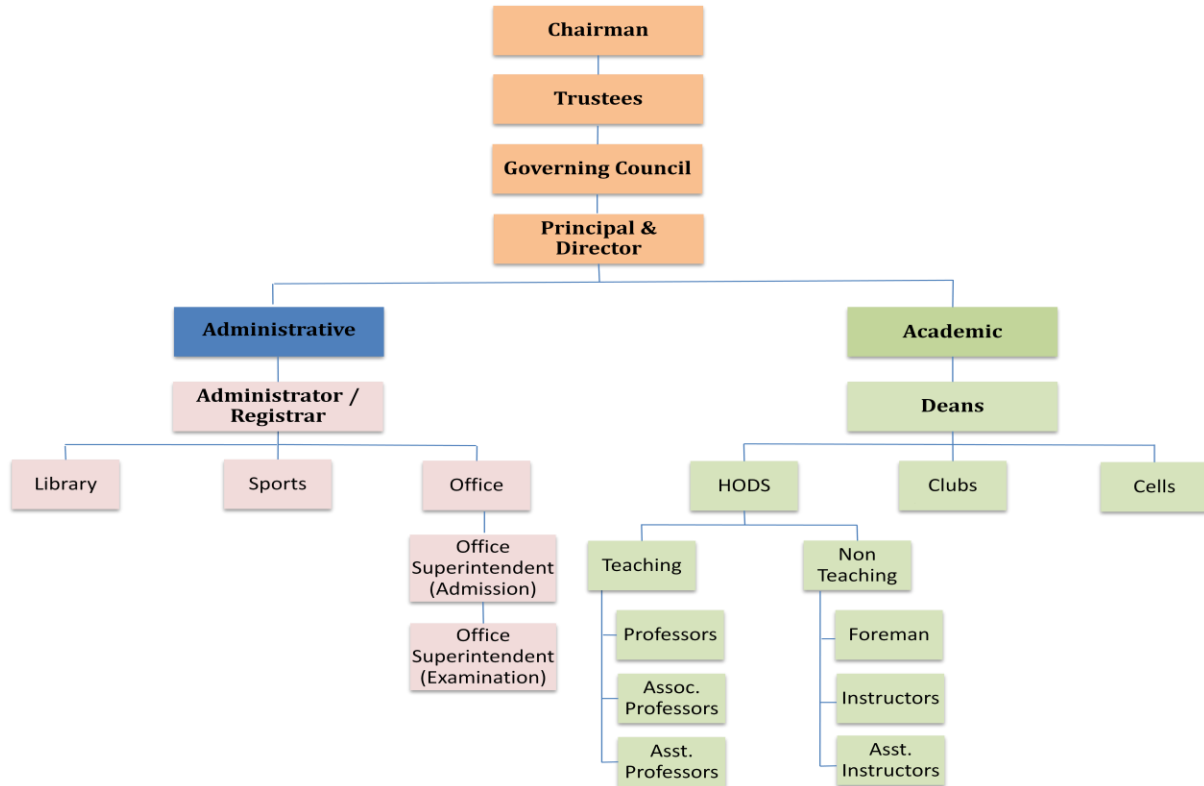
Chairman

Trustees

Governing Council

Principal & Director

Administrative

Administrator / Registrar

Library

Sports

Office

Office Superintendent (Admission)

Office Superintendent (Examination)

Academic

Deans

HODS

Clubs

Cells

Teaching

Professors

Assoc. Professors

Asst. Professors

Non Teaching

Foreman

Instructors

Asst. Instructors